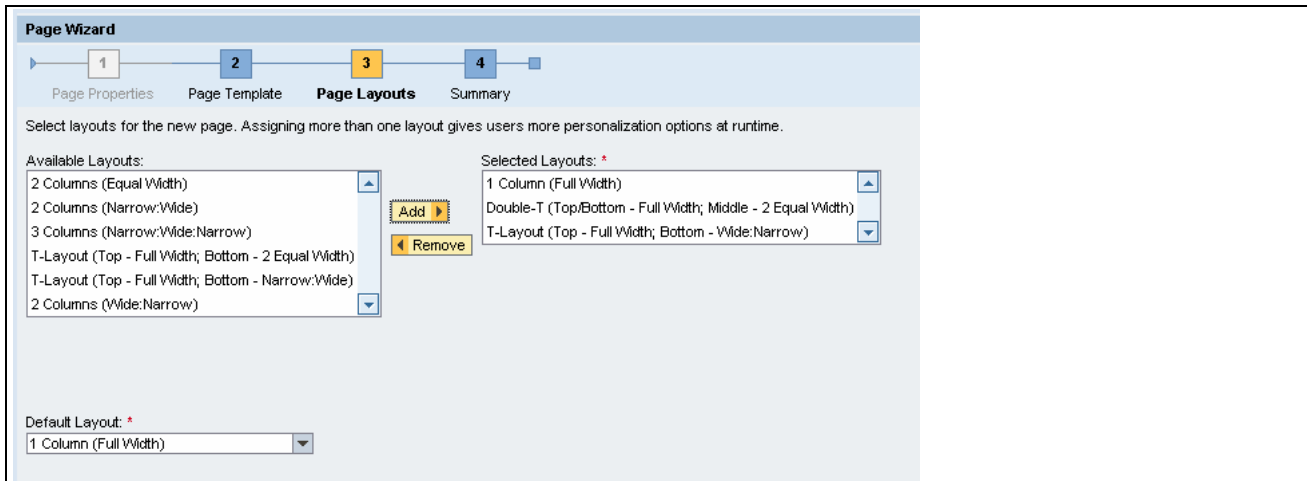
Page Wizard

1 Page Properties
2 Page Template
3 Page Layouts
4 Summary

Select layouts for the new page. Assigning more than one layout gives users more personalization options at runtime.

Available Layouts:
2 Columns (Equal Width)
2 Columns (Narrow:Wide)
3 Columns (Narrow:Wide:Narrow)
T-Layout (Top - Full Width; Bottom - 2 Equal Width)
T-Layout (Top - Full Width; Bottom - Narrow:Wide)
2 Columns (Wide:Narrow)

Add
Remove

Selected Layouts: *
1 Column (Full Width)
Double-T (Top/Bottom - Full Width; Middle - 2 Equal Width)
T-Layout (Top - Full Width; Bottom - Wide:Narrow)

Default Layout: *
1 Column (Full Width)